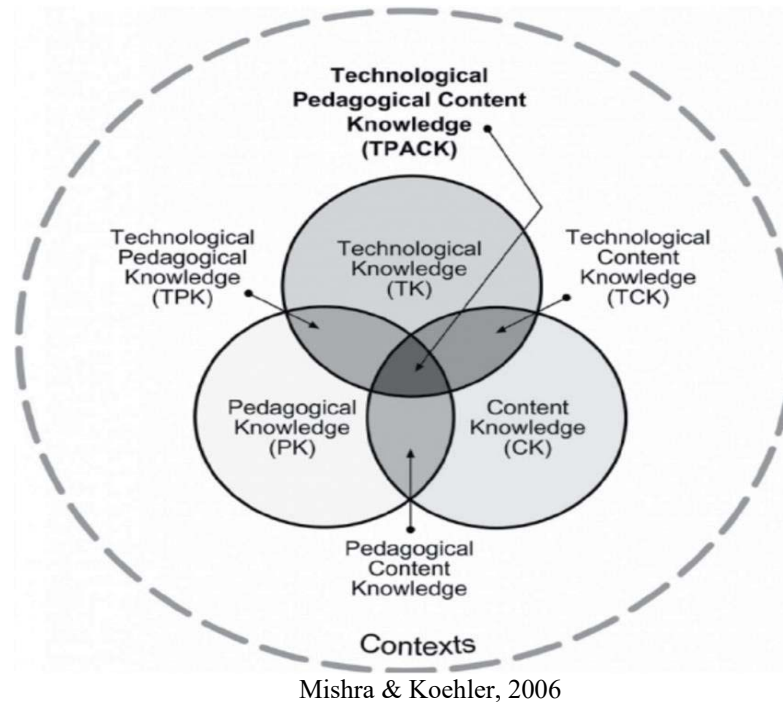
Technological Pedagogical Content Knowledge (TPACK)

Technological Pedagogical Knowledge (TPK)

Technological Knowledge (TK)

Technological Content Knowledge (TCK)

Pedagogical Knowledge (PK)

Content Knowledge (CK)

Pedagogical Content Knowledge

Contexts

Mishra & Koehler, 2006